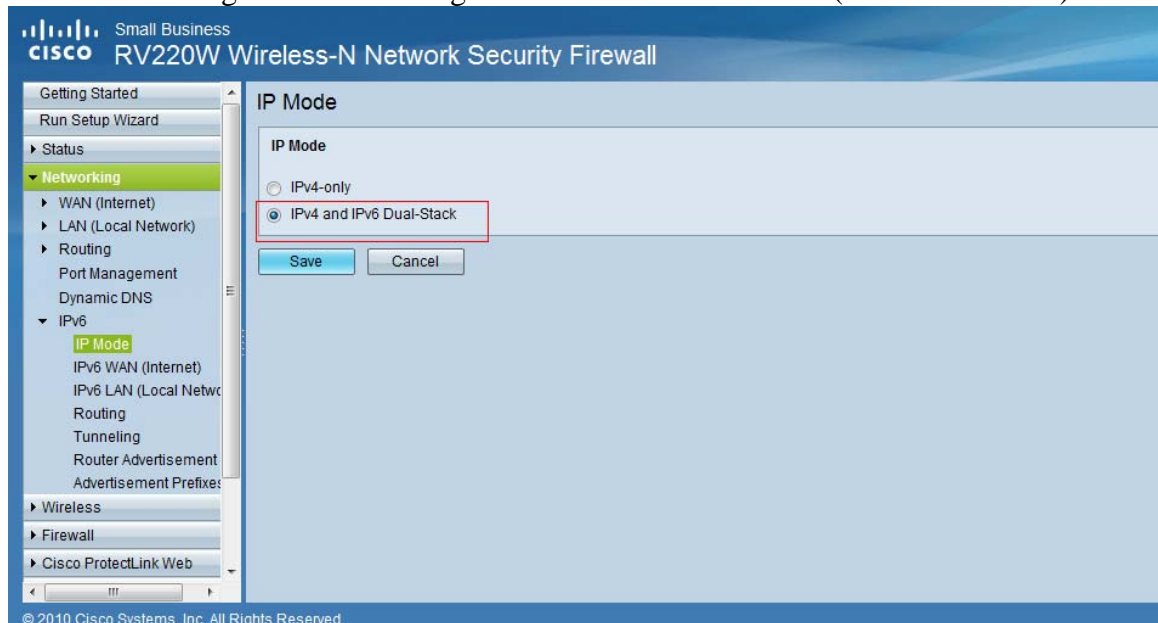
cisco Small Business
RV220W Wireless-N Network Security Firewall

Getting Started
Run Setup Wizard
Status
Networking
WAN (Internet)
LAN (Local Network)
Routing
Port Management
Dynamic DNS
IPv6
IP Mode
IPv6 WAN (Internet)
IPv6 LAN (Local Netwo
Routing
Tunneling
Router Advertisement
Advertisement Prefixes
Wireless
Firewall
Cisco ProtectLink Web

IP Mode

IP Mode

IPv4-only
IPv4 and IPv6 Dual-Stack

Save
Cancel

© 2010 Cisco Systems, Inc. All Rights Reserved.